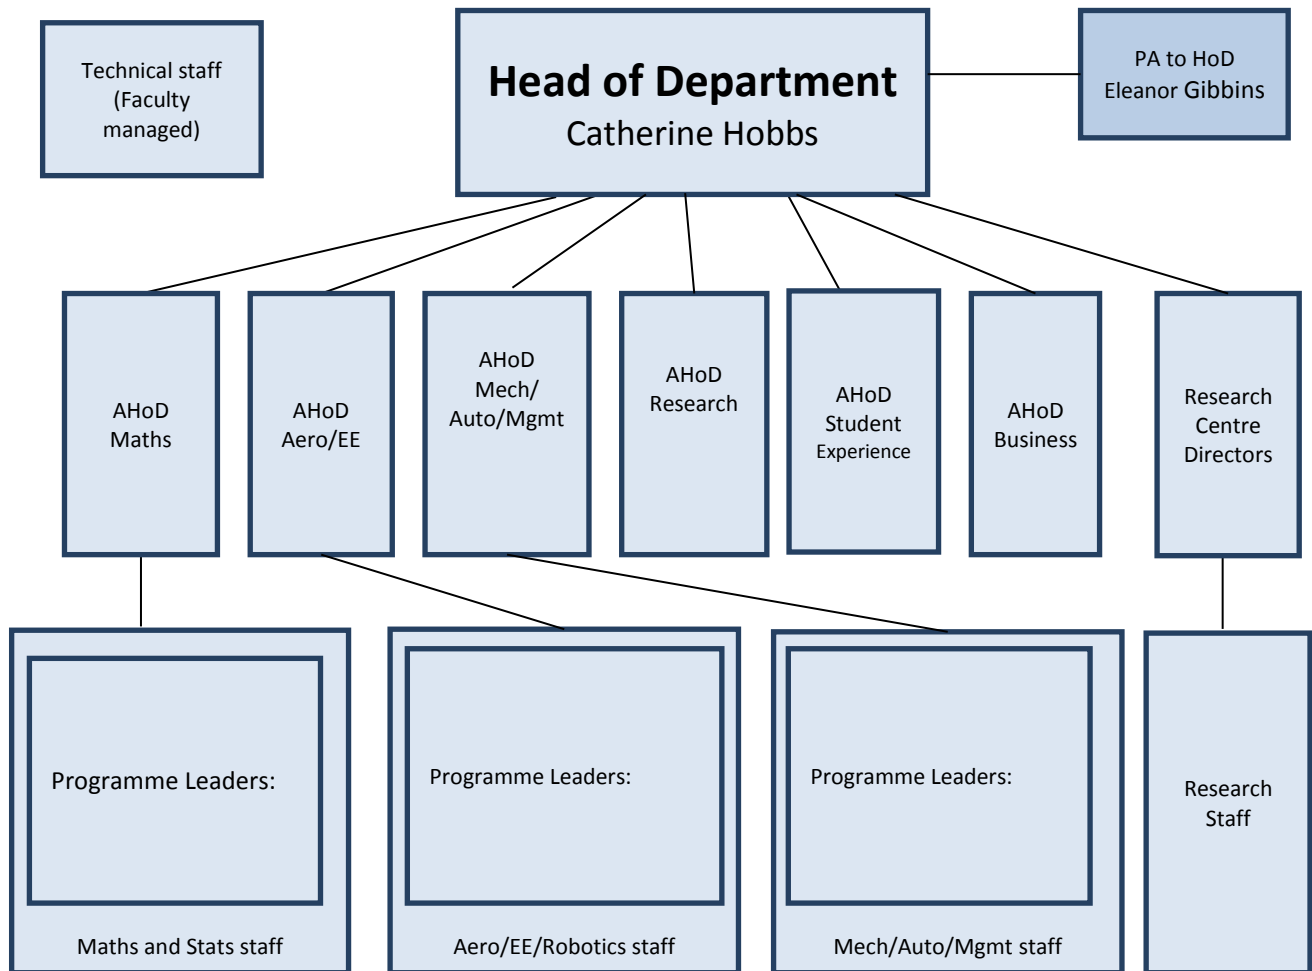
Technical staff (Faculty managed)

Head of Department
Catherine Hobbs

PA to HoD
Eleanor Gibbins

AHoD Maths

AHoD Aero/EE

AHoD Mech/ Auto/Mgmt

AHoD Research

AHoD Student Experience

AHoD Business

Research Centre Directors

Programme Leaders:

Maths and Stats staff

Programme Leaders:

Aero/EE/Robotics staff

Programme Leaders:

Mech/Auto/Mgmt staff

Research Staff